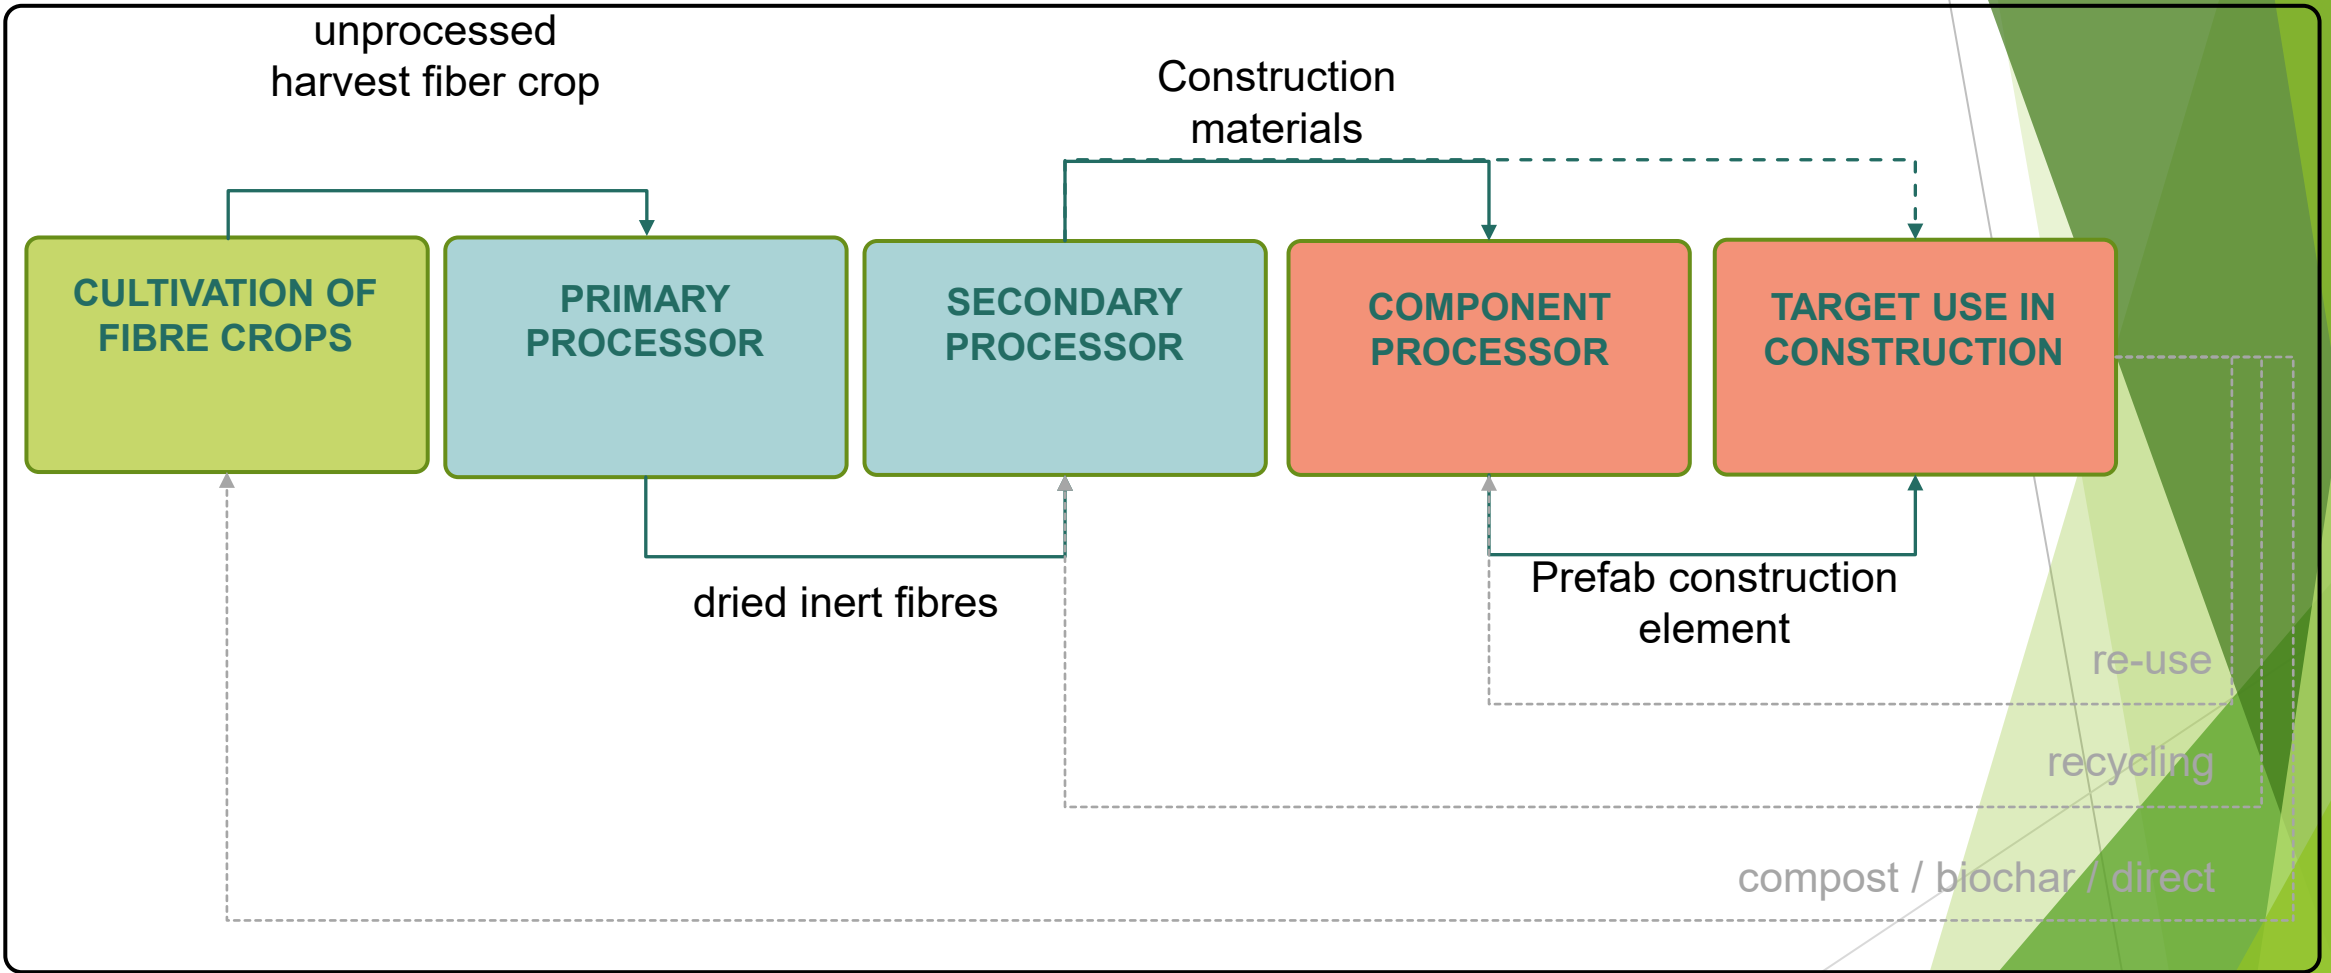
unprocessed harvest fiber crop

Construction materials

CULTIVATION OF FIBRE CROPS

PRIMARY PROCESSOR

SECONDARY PROCESSOR

COMPONENT PROCESSOR

TARGET USE IN CONSTRUCTION

dried inert fibres

Prefab construction element

re-use

recycling

compost / biochar / direct